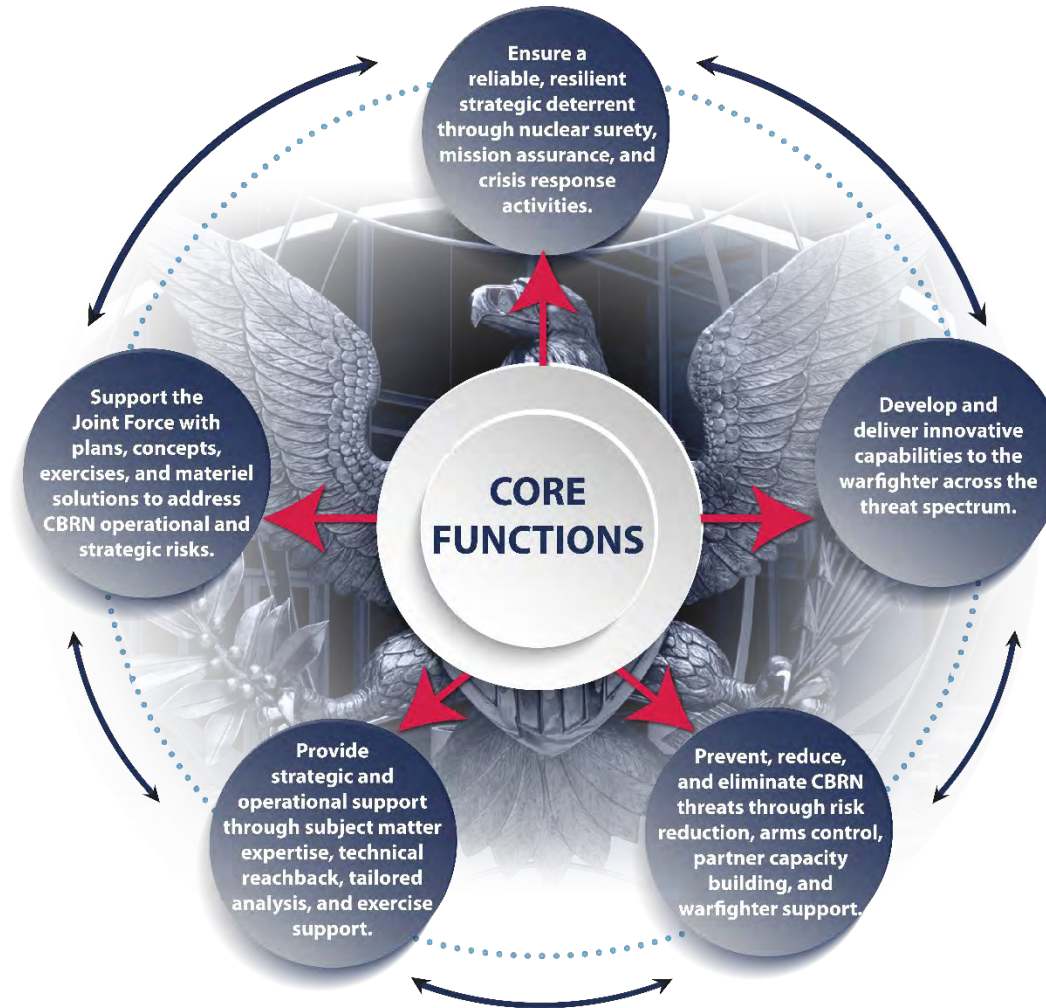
CORE FUNCTIONS

Ensure a reliable, resilient strategic deterrent through nuclear surety, mission assurance, and crisis response activities.

Develop and deliver innovative capabilities to the warfighter across the threat spectrum.

Prevent, reduce, and eliminate CBRN threats through risk reduction, arms control, partner capacity building, and warfighter support.

Provide strategic and operational support through subject matter expertise, technical reachback, tailored analysis, and exercise support.

Support the Joint Force with plans, concepts, exercises, and materiel solutions to address CBRN operational and strategic risks.